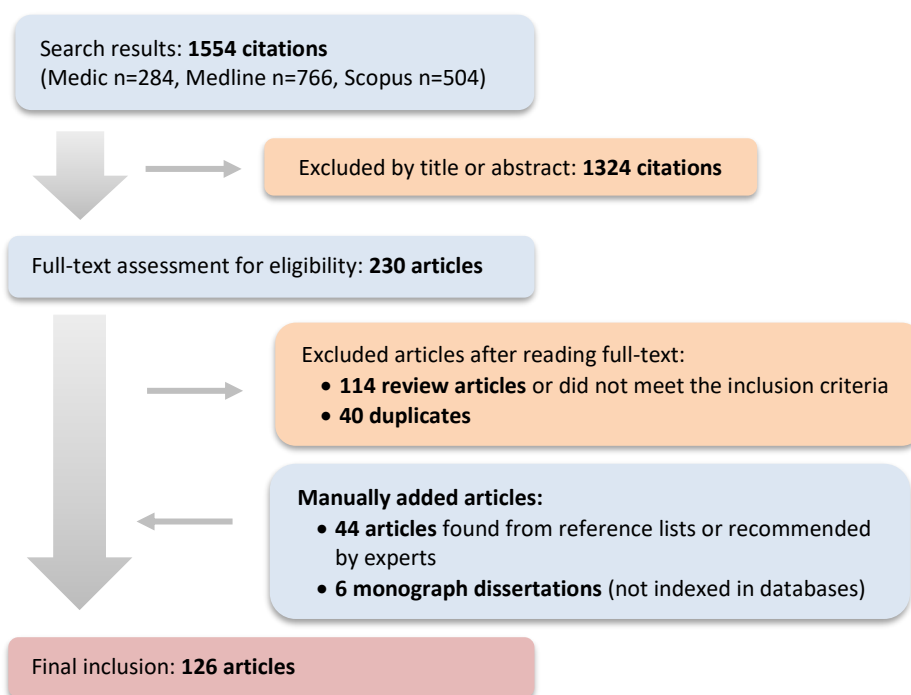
Search results: **1554 citations**
(Medic n=284, Medline n=766, Scopus n=504)

Excluded by title or abstract: **1324 citations**

Full-text assessment for eligibility: **230 articles**

Excluded articles after reading full-text:
- **114 review articles** or did not meet the inclusion criteria
- **40 duplicates**

**Manually added articles:**
- **44 articles** found from reference lists or recommended by experts
- **6 monograph dissertations** (not indexed in databases)

Final inclusion: **126 articles**